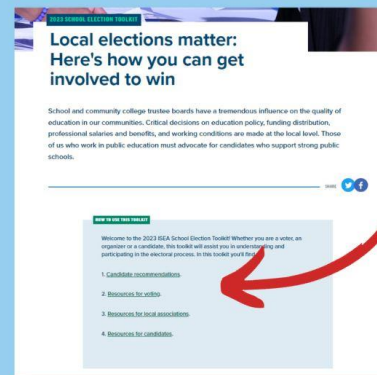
2023 SCHOOL ELECTION TOOLKIT

Local elections matter: Here's how you can get involved to win

School and community college trustee boards have a tremendous influence on the quality of education in our communities. Critical decisions on education policy, funding distribution, professional salaries and benefits, and working conditions are made at the local level. Those of us who work in public education must advocate for candidates who support strong public schools.

SHARE

HOW TO USE THIS TOOLKIT

Welcome to the 2023 ISEA School Election Toolkit! Whether you are a voter, an organizer or a candidate, this toolkit will assist you in understanding and participating in the electoral process. In this toolkit you'll find:

1. Candidate recommendations.

2. Resources for voting.

3. Resources for local associations.

4. Resources for candidates.